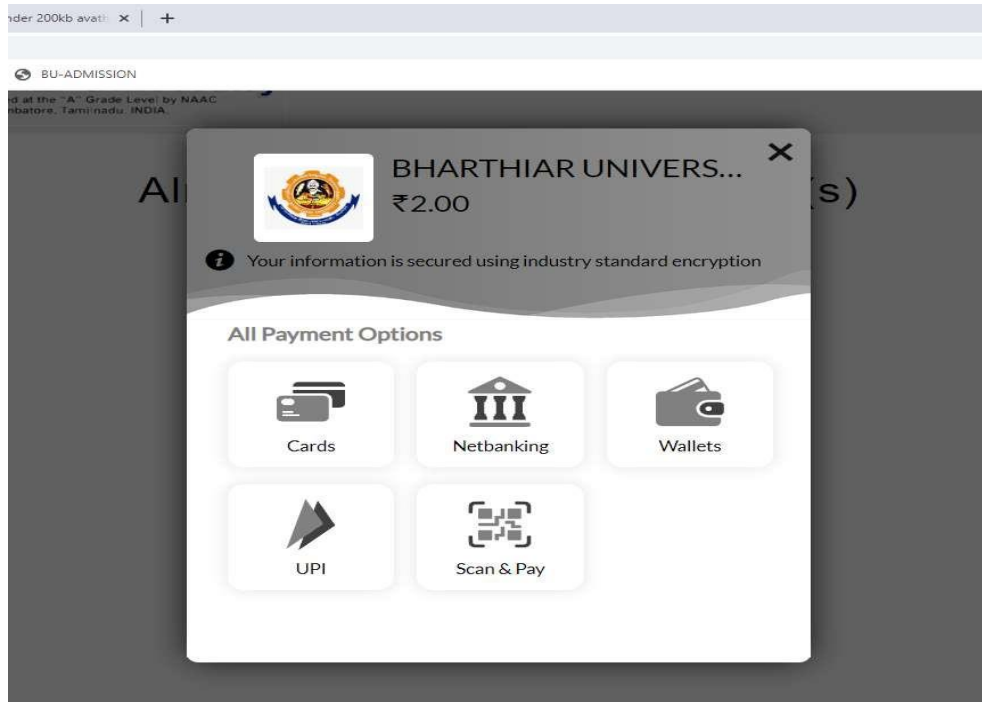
nder 200kb avath ×

+

BU-ADMISSION

d at the "A" Grade Level by NAAC
nbatore, Tamilnadu, INDIA.

Al

(s)

BHARTHIAR UNIVERS...
₹2.00

×

Your information is secured using industry standard encryption

All Payment Options

Cards

Netbanking

Wallets

UPI

Scan & Pay